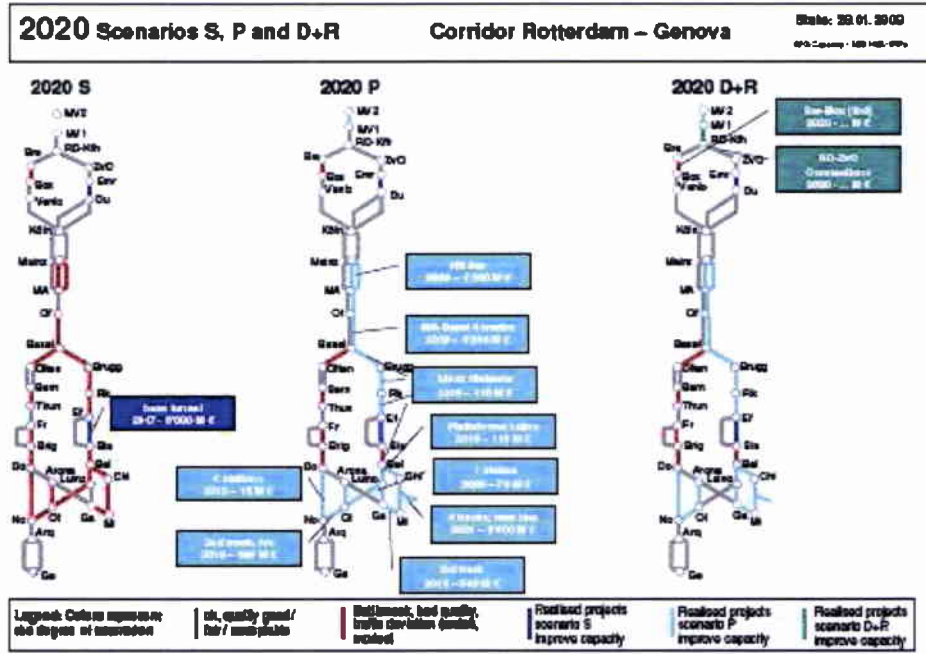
2020 Scenarios S, P and D+R

Corridor Rotterdam – Genova

State: 20.01.2009

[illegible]

2020 S

MV2
MV1
RD-Kth
Gre
ZvO
Emr
Box
Venlo
Du
Köln
Mainz
MA
Of
Basel
Olten
Brugg
Bern
Rk
Thun
Ef
Fr
Brig
Bis
Do
Arona
Luino
Bel
Chi
No
Of
Ga
Mi
Arq
Ge

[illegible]
2017 – 9'000 M €

2020 P

MV2
MV1
RD-Kth
Gre
ZvO
Box
Venlo
Emr
Du
Köln
Mainz
MA
Of
Basel
Olten
Brugg
Bern
Rk
Thun
Ef
Fr
Brig
Bis
Do
Arona
Luino
Bel
Chi
No
Of
Ga
Mi
Arq
Ge

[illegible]
2020 – 7'300 M €

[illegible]
2020 – 4'300 M €

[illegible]
2020 – 110 M €

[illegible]
2019 – 110 M €

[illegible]
2020 – 70 M €

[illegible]
2020 – 3'400 M €

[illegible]
2015 – 15 M €

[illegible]
2015 – 100 M €

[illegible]
2015 – 540 M €

2020 D+R

MV2
MV1
RD-Kth
Gre
ZvO
Box
Venlo
Emr
Du
Köln
Mainz
MA
Of
Basel
Olten
Brugg
Bern
Rk
Thun
Ef
Fr
Brig
Bis
Do
Arona
Luino
Bel
Chi
No
Of
Ga
Mi
Arq
Ge

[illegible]
2020 – ... M €

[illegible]
2020 – ... M €

Legend: Colours represent the degree of saturation | ok, quality good / fair / acceptable | Bottleneck, bad quality, traffic deviation (partial), restricted | Realised projects scenario S improve capacity | Realised projects scenario P improve capacity | Realised projects scenario D+R improve capacity